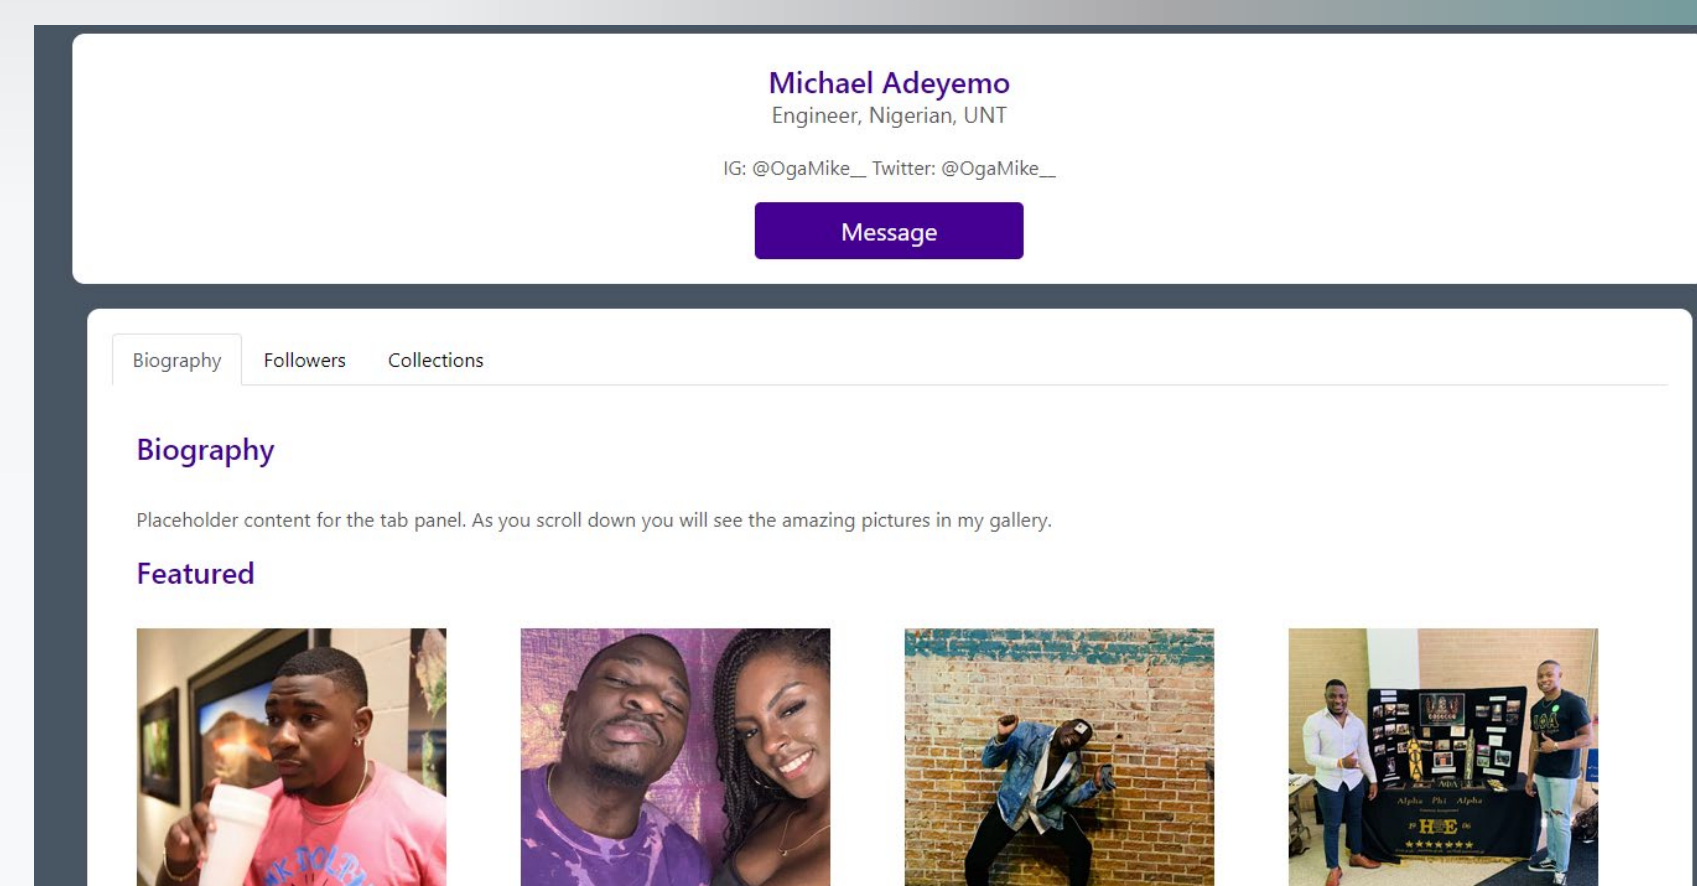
Michael Adeyemo
Engineer, Nigerian, UNT

IG: @OgaMike__ Twitter: @OgaMike__

Message

Biography Followers Collections

Biography

Placeholder content for the tab panel. As you scroll down you will see the amazing pictures in my gallery.

Featured

Alpha Phi Alpha